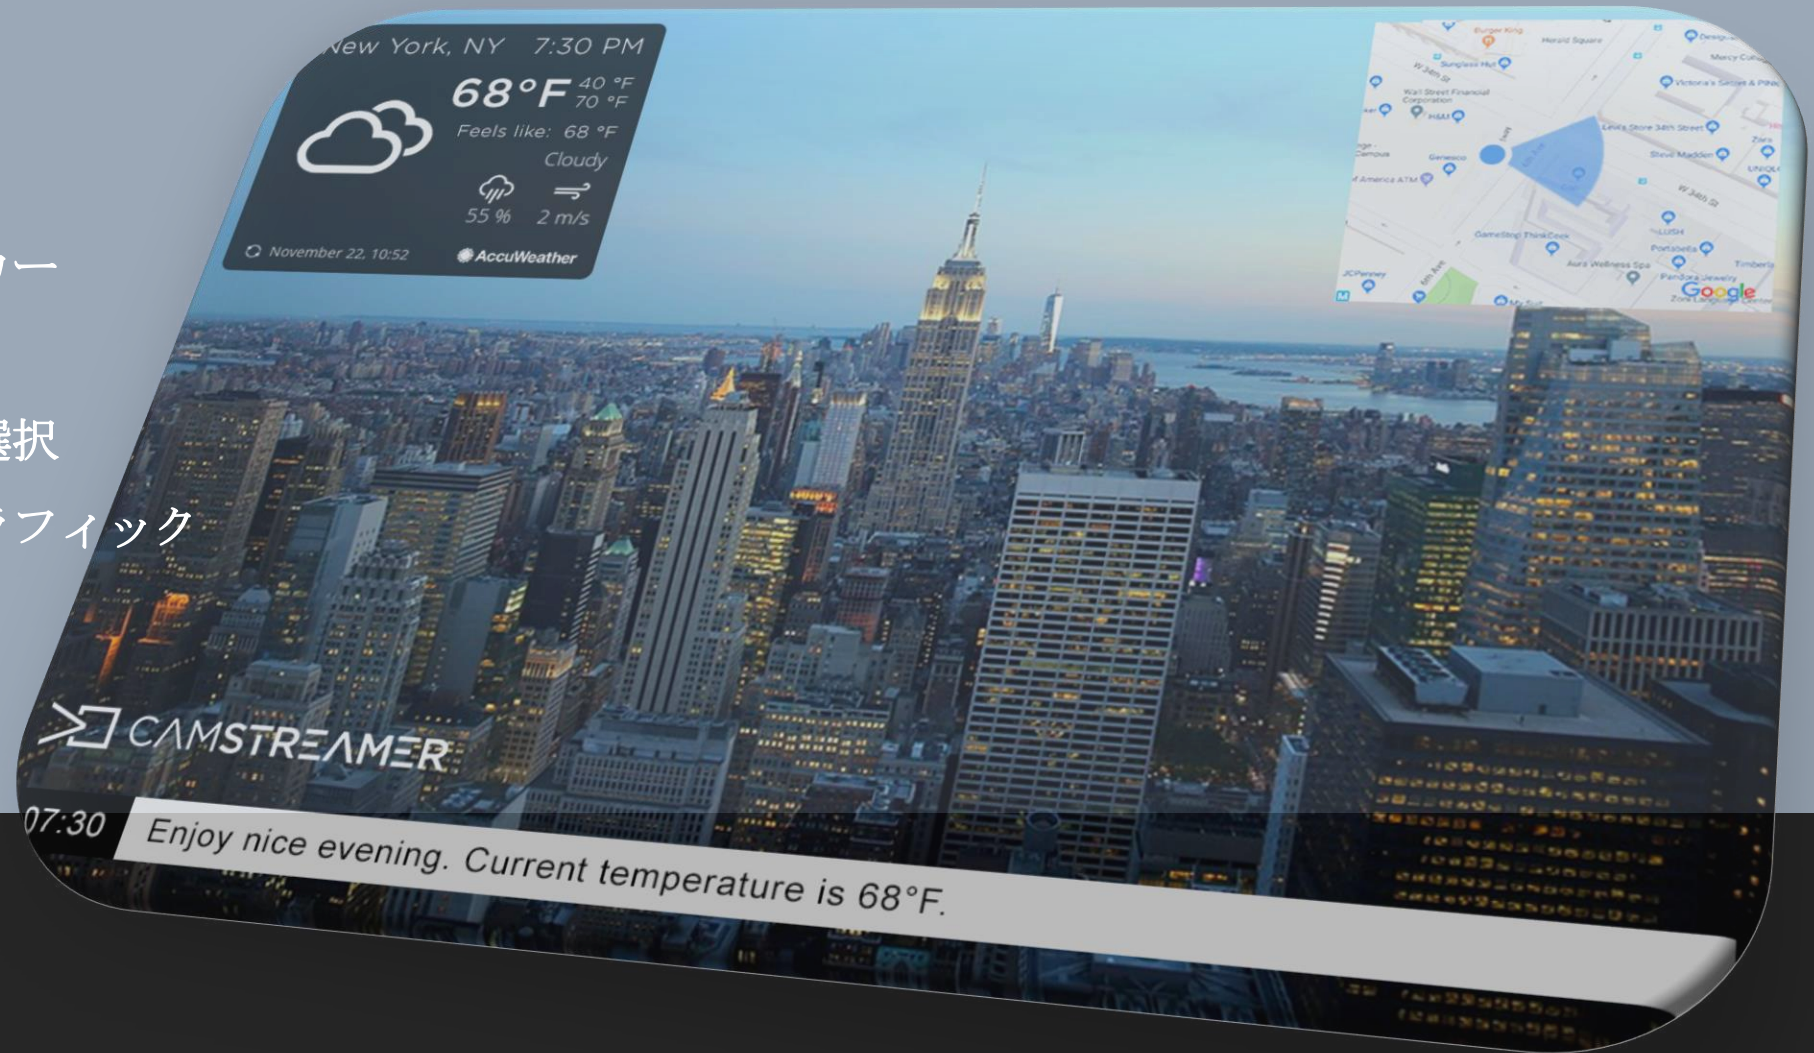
ー

選択

ラフィック

New York, NY 7:30 PM

68°F 40 °F 70 °F

Feels like: 68 °F

Cloudy

55 % 2 m/s

November 22, 10:52

AccuWeather

Google

CAMSTREAMER

07:30 Enjoy nice evening. Current temperature is 68°F.